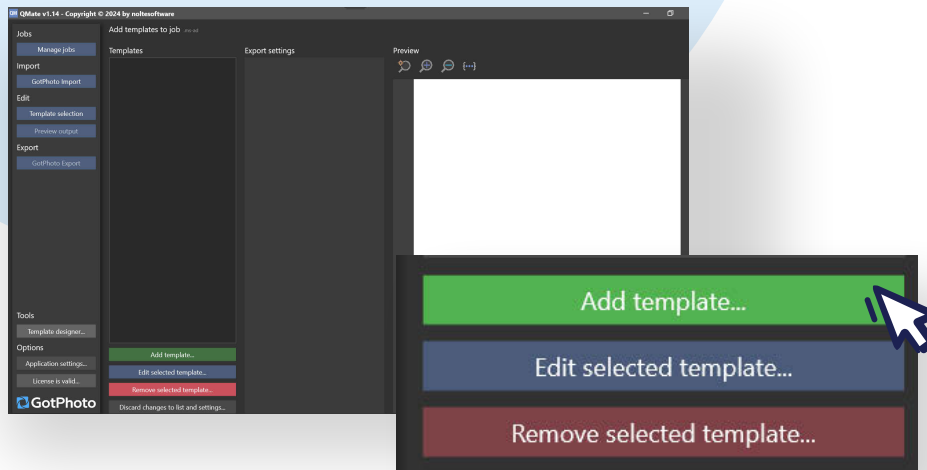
QMate v1.14 - Copyright © 2024 by noltesoftware

Jobs
Manage jobs
Import
GotPhoto Import
Edit
Template selection
Preview output
Export
GotPhoto Export

Add templates to job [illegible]

Templates

Export settings

Preview

Add template...
Edit selected template...
Remove selected template...
Discard changes to list and settings...

Tools
Template designer...
Options
Application settings...
License is valid...
GotPhoto

Add template...
Edit selected template...
Remove selected template...